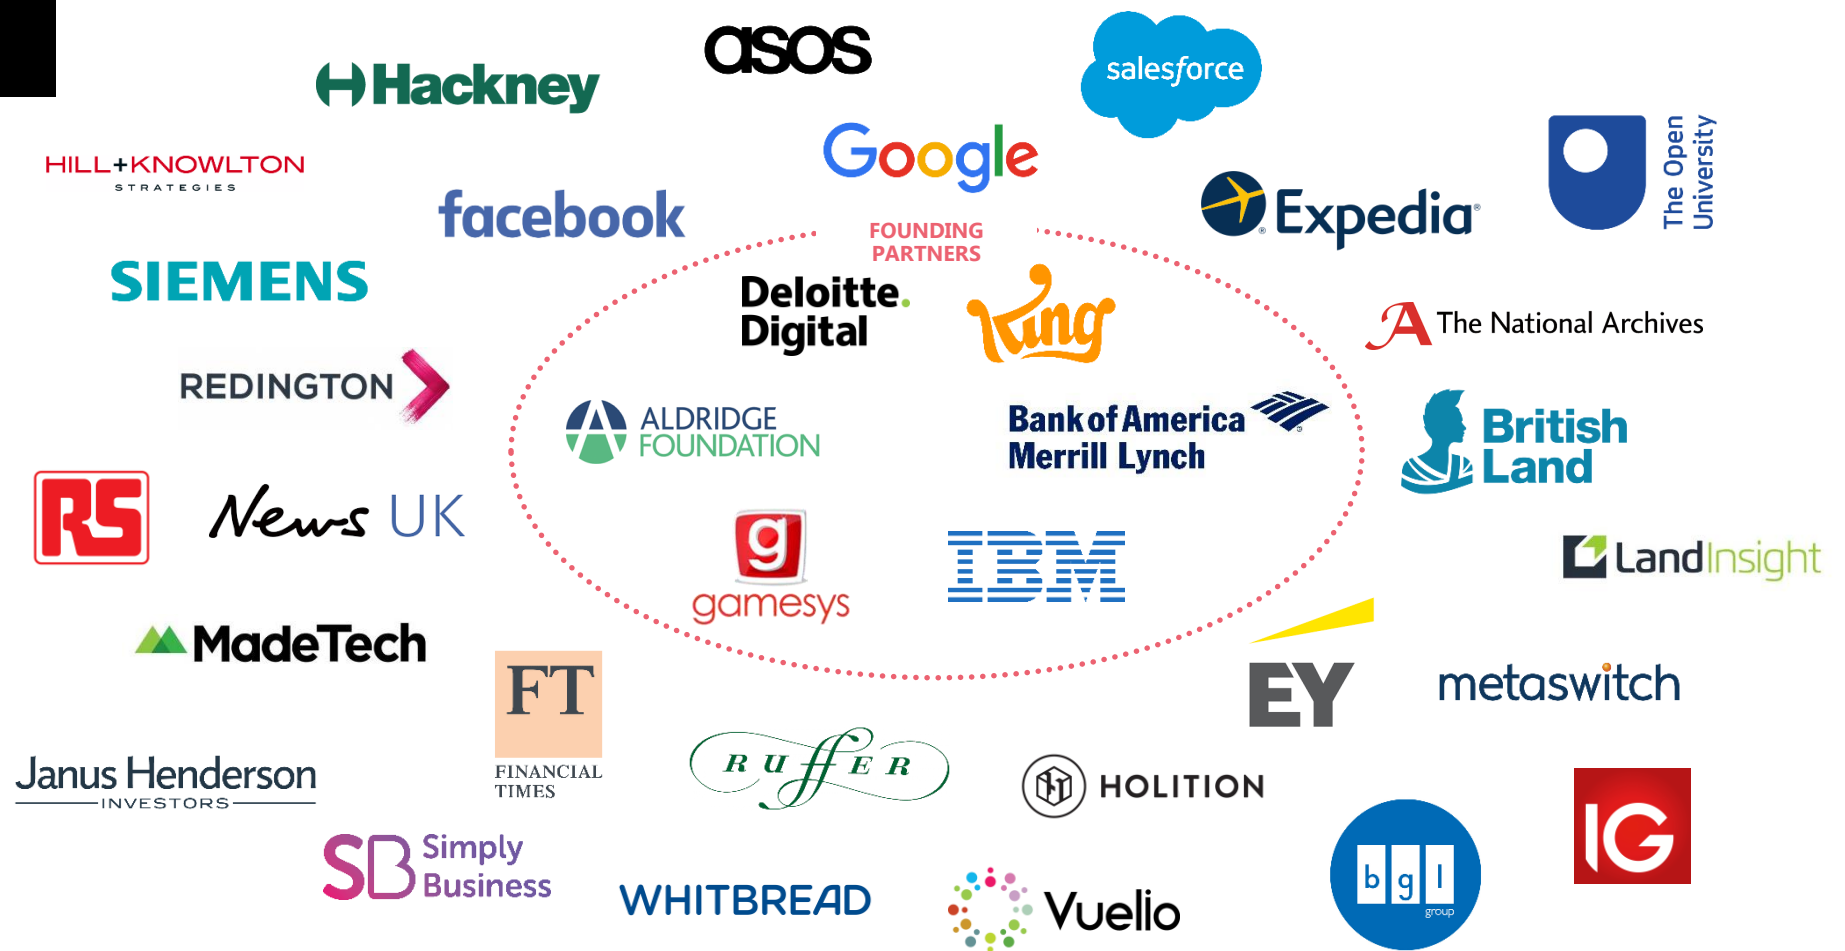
Hackney

asos

salesforce

HILL+KNOWLTON
STRATEGIES

Google

facebook

Expedia

The Open University

SIEMENS

FOUNDING PARTNERS

Deloitte. Digital

King

The National Archives

REDINGTON

ALDRIDGE FOUNDATION

Bank of America Merrill Lynch

British Land

RS

News UK

gamesys

IBM

LandInsight

MadeTech

FT
FINANCIAL TIMES

EY

metaswitch

Janus Henderson
INVESTORS

RUFFER

HOLITION

SB Simply Business

WHITBREAD

Vuelio

bgl group

IG